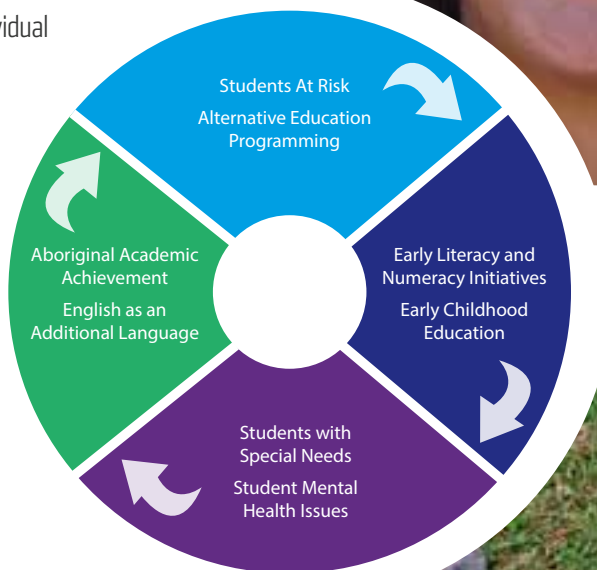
vidual

Students At Risk

Alternative Education Programming

Early Literacy and Numeracy Initiatives

Early Childhood Education

Students with Special Needs

Student Mental Health Issues

Aboriginal Academic Achievement

English as an Additional Language